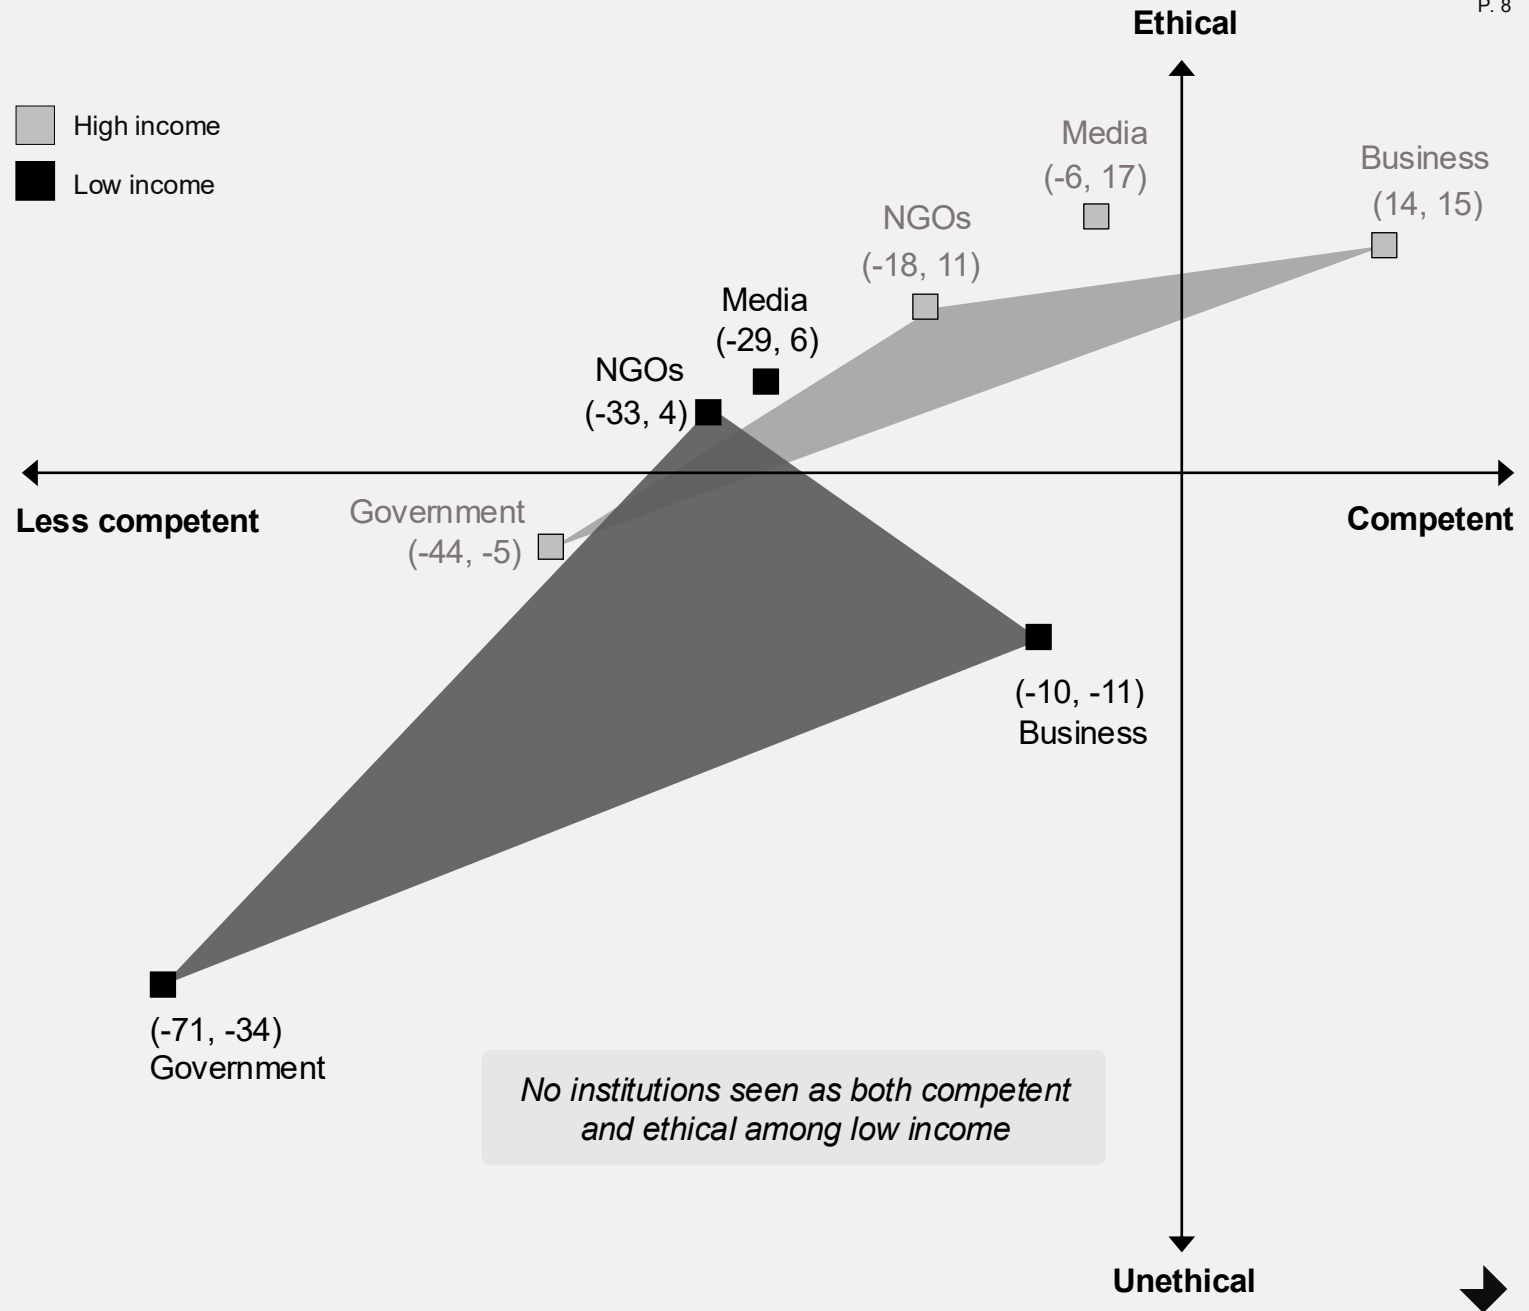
P. 8

Ethical

High income

Low income

Media
(-6, 17)

Business
(14, 15)

NGOs
(-18, 11)

Media
(-29, 6)

NGOs
(-33, 4)

Less competent

Competent

Government
(-44, -5)

(-10, -11)
Business

(-71, -34)
Government

No institutions seen as both competent and ethical among low income

Unethical